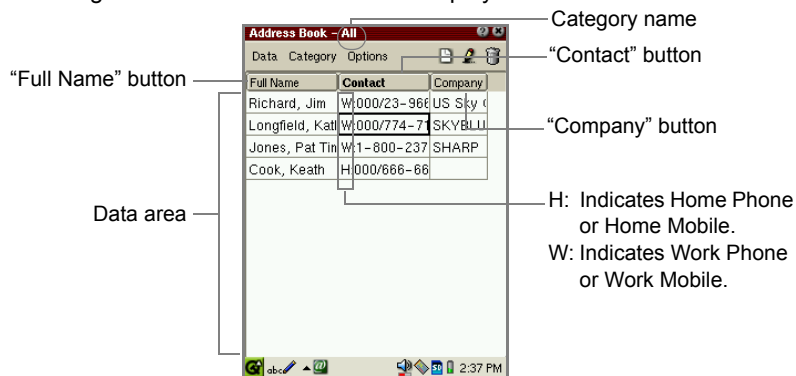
Address Book – All
Data Category Options
Category name
"Contact" button
"Full Name" button

| Full Name | Contact | Company |
|---|---|---|
| Richard, Jim | W:000/23-966 | US Sky ( |
| Longfield, Katl | W:000/774-71 | SKYBLU |
| Jones, Pat Tin | W:1-800-237 | SHARP |
| Cook, Keath | H:000/666-66 | |

"Company" button
Data area
H: Indicates Home Phone or Home Mobile.
W: Indicates Work Phone or Work Mobile.
abc
2:37 PM